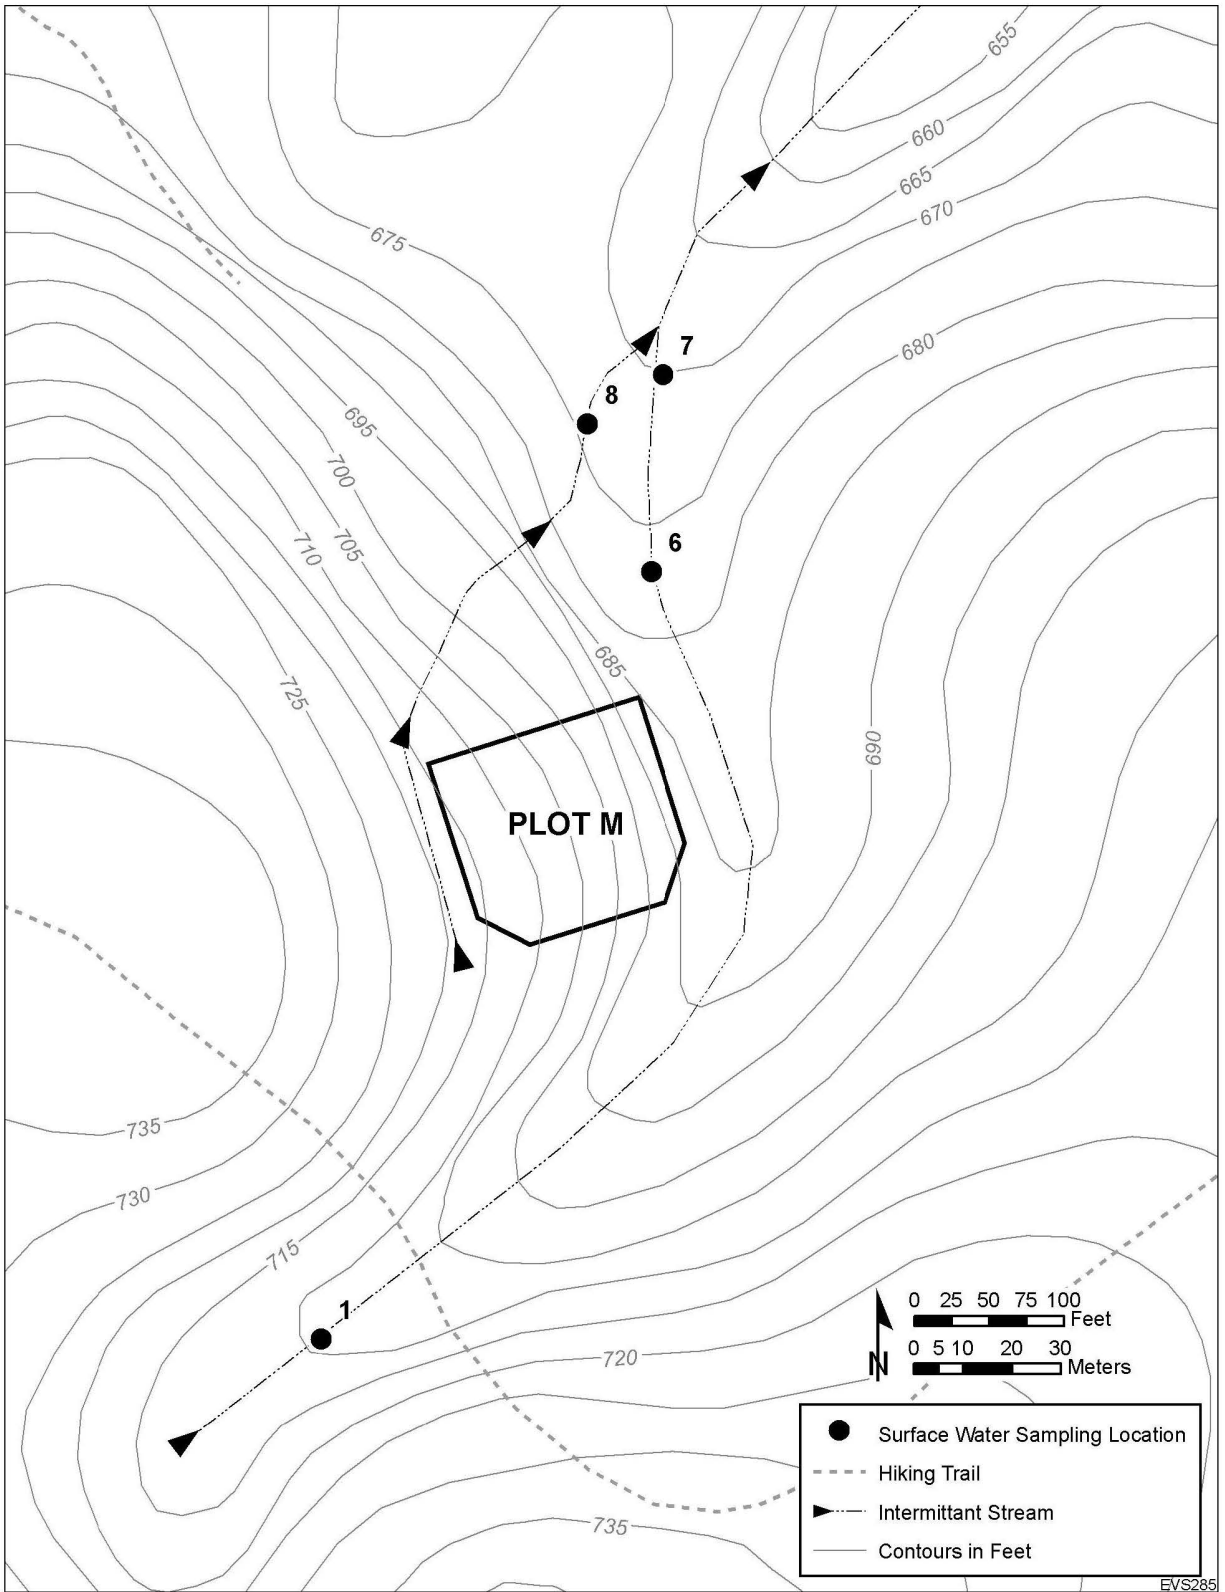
655
660
665
670
675
680
7
8
695
700
705
710
6
685
725
690
PLOT M
735
730
715
1
720
735
0 25 50 75 100 Feet
0 5 10 20 30 Meters
N
Surface Water Sampling Location
Hiking Trail
Intermittant Stream
Contours in Feet
EVS285